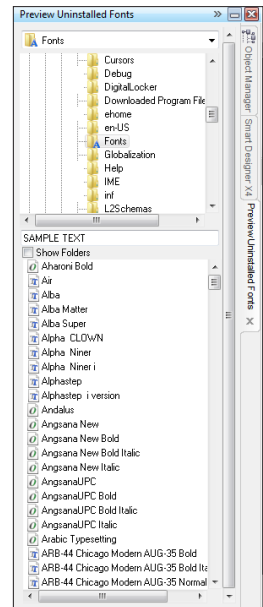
Preview Uninstalled Fonts
Fonts
Cursors
Debug
DigitalLocker
Downloaded Program File
ehome
en-US
Fonts
Globalization
Help
IME
inf
L2Schemas
SAMPLE TEXT
Show Folders
Aharoni Bold
Air
Alba
Alba Matter
Alba Super
Alpha CLOWN
Alpha Niner
Alpha Niner i
Alphastep
Alphastep i version
Andalus
Angsana New
Angsana New Bold
Angsana New Bold Italic
Angsana New Italic
AngsanaUPC
AngsanaUPC Bold
AngsanaUPC Bold Italic
AngsanaUPC Italic
Arabic Typesetting
ARB-44 Chicago Modern AUG-35 Bold
ARB-44 Chicago Modern AUG-35 Bold Ita
ARB-44 Chicago Modern AUG-35 Normal
Object Manager
Smart Designer X4
Preview Uninstalled Fonts